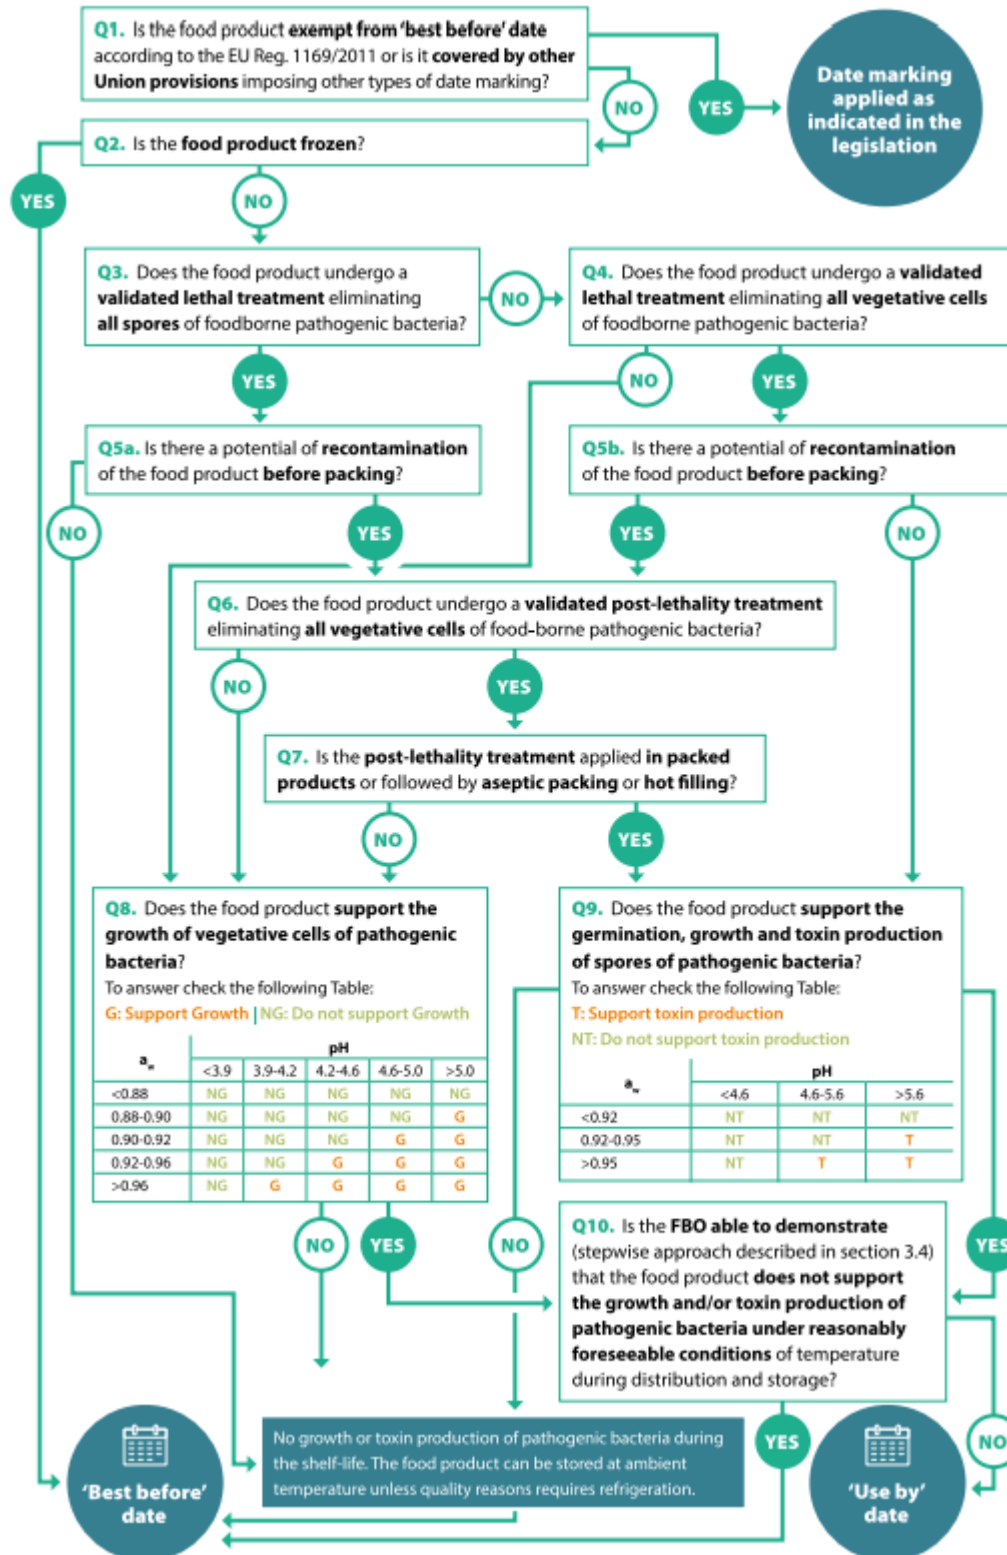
Q1. Is the food product exempt from 'best before' date according to the EU Reg. 1169/2011 or is it covered by other Union provisions imposing other types of date marking?

NO

YES

Date marking applied as indicated in the legislation

Q2. Is the food product frozen?

YES

NO

Q3. Does the food product undergo a validated lethal treatment eliminating all spores of foodborne pathogenic bacteria?

NO

Q4. Does the food product undergo a validated lethal treatment eliminating all vegetative cells of foodborne pathogenic bacteria?

YES

NO

YES

Q5a. Is there a potential of recontamination of the food product before packing?

Q5b. Is there a potential of recontamination of the food product before packing?

NO

YES

YES

NO

Q6. Does the food product undergo a validated post-lethality treatment eliminating all vegetative cells of food-borne pathogenic bacteria?

NO

YES

Q7. Is the post-lethality treatment applied in packed products or followed by aseptic packing or hot filling?

NO

YES

Q8. Does the food product support the growth of vegetative cells of pathogenic bacteria?
To answer check the following Table:
G: Support Growth | NG: Do not support Growth

| $a_w$ | pH <3.9 | 3.9-4.2 | 4.2-4.6 | 4.6-5.0 | >5.0 |
|---|---|---|---|---|---|
| <0.88 | NG | NG | NG | NG | NG |
| 0.88-0.90 | NG | NG | NG | NG | G |
| 0.90-0.92 | NG | NG | NG | G | G |
| 0.92-0.96 | NG | NG | G | G | G |
| >0.96 | NG | G | G | G | G |

Q9. Does the food product support the germination, growth and toxin production of spores of pathogenic bacteria?
To answer check the following Table:
T: Support toxin production
NT: Do not support toxin production

| $a_w$ | pH <4.6 | 4.6-5.6 | >5.6 |
|---|---|---|---|
| <0.92 | NT | NT | NT |
| 0.92-0.95 | NT | NT | T |
| >0.95 | NT | T | T |

NO

YES

NO

Q10. Is the FBO able to demonstrate (stepwise approach described in section 3.4) that the food product does not support the growth and/or toxin production of pathogenic bacteria under reasonably foreseeable conditions of temperature during distribution and storage?

YES

No growth or toxin production of pathogenic bacteria during the shelf-life. The food product can be stored at ambient temperature unless quality reasons requires refrigeration.

YES

NO

'Best before' date

'Use by' date